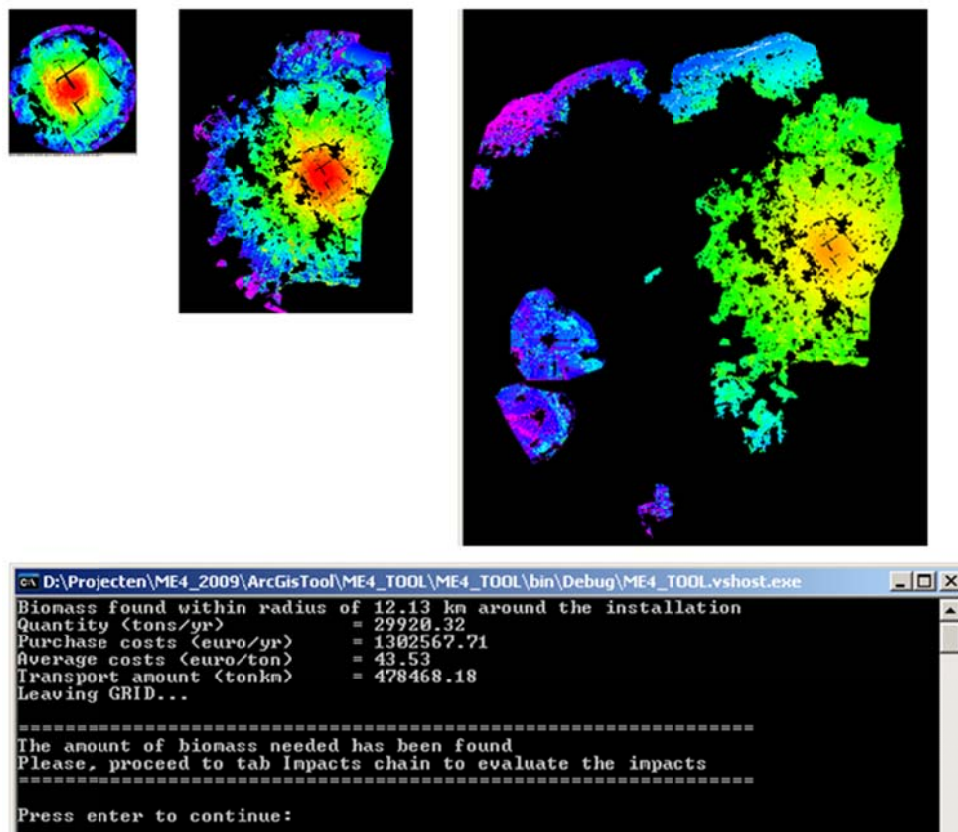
D:\Projecten\ME4_2009\ArcGisTool\ME4_TOOL\ME4_TOOL\bin\Debug\ME4_TOOL.vshost.exe

Biomass found within radius of 12.13 km around the installation
Quantity (tons/yr) = 29920.32
Purchase costs (euro/yr) = 1302567.71
Average costs (euro/ton) = 43.53
Transport amount (tonkm) = 478468.18
Leaving GRID...

==========================================================
The amount of biomass needed has been found
Please, proceed to tab Impacts chain to evaluate the impacts
==========================================================

Press enter to continue: